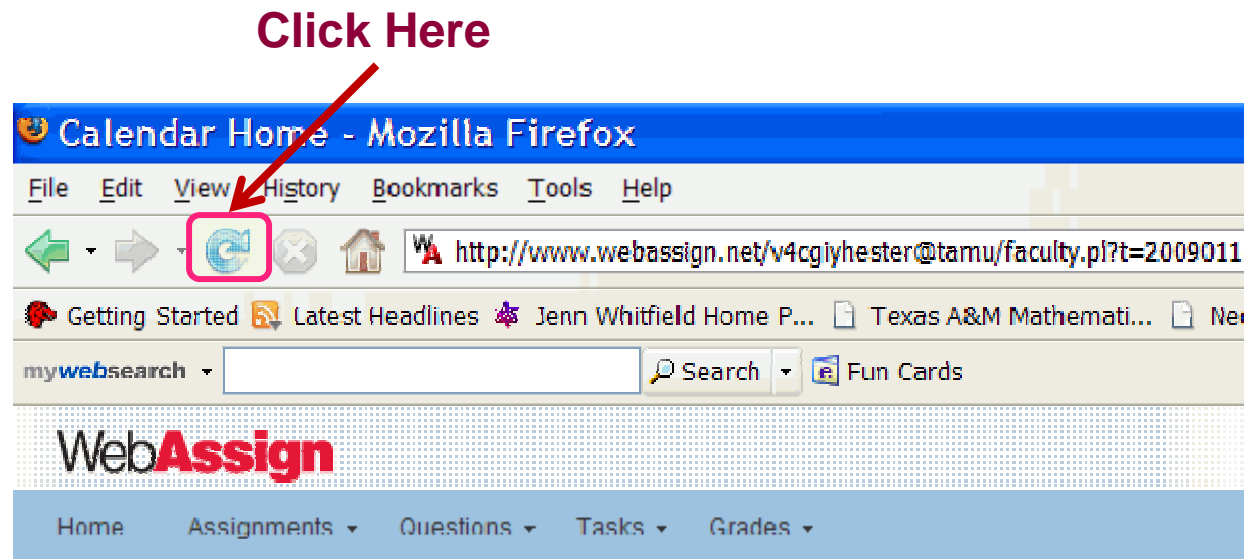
Click Here

Calendar Home - Mozilla Firefox

File Edit View History Bookmarks Tools Help

http://www.webassign.net/v4cgiyhester@tamu/faculty.pl?t=2009011

Getting Started Latest Headlines Jenn Whitfield Home P... Texas A&M Mathemati... Ne

mywebsearch Search Fun Cards

WebAssign

Home Assignments Questions Tasks Grades